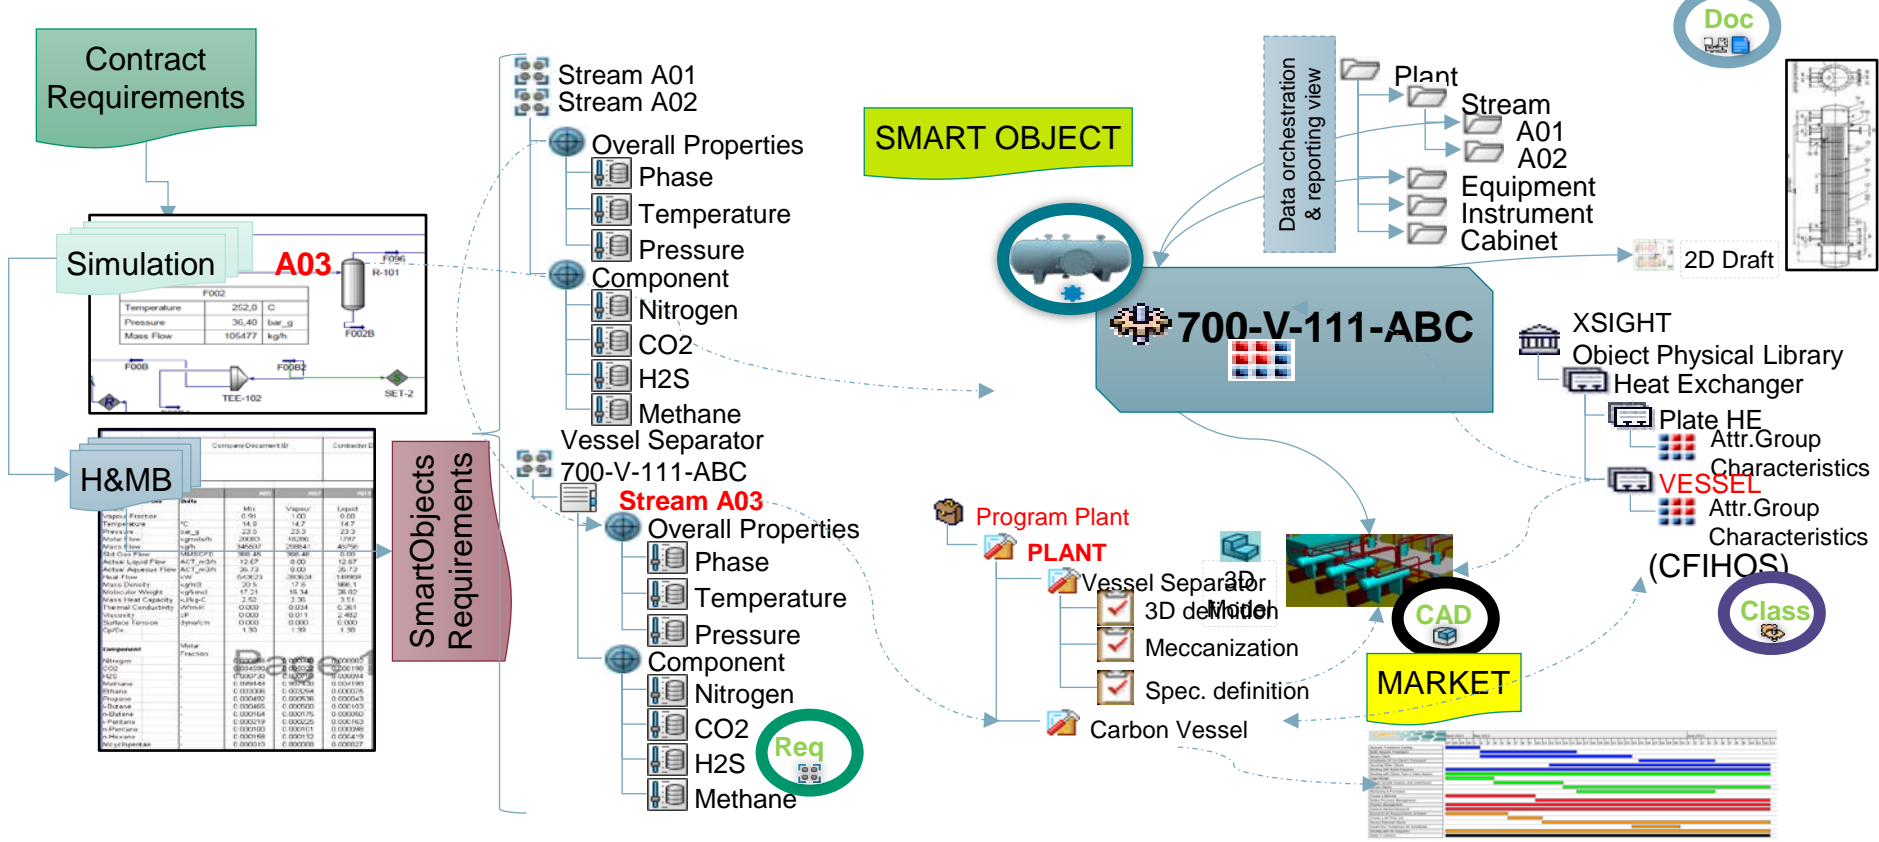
Contract Requirements

Simulation

A03

F096

R-101

F002

| Temperature | 252,0 | C |
|---|---|---|
| Pressure | 36,40 | bar_g |
| Mass Flow | 105477 | kg/h |

F002B

F00B

F00B2

TEE-102

SET-2

H&MB

SmartObjects Requirements

Stream A01
Stream A02
Overall Properties
Phase
Temperature
Pressure
Component
Nitrogen
CO2
H2S
Methane
Vessel Separator
700-V-111-ABC
Stream A03
Overall Properties
Phase
Temperature
Pressure
Component
Nitrogen
CO2
H2S
Methane

Req

SMART OBJECT

Data orchestration & reporting view

Plant
Stream
A01
A02
Equipment
Instrument
Cabinet

Doc

2D Draft

700-V-111-ABC

XSIGHT
Object Physical Library
Heat Exchanger
Plate HE
Attr.Group
Characteristics
VESSEL
Attr.Group
Characteristics
(CFIHOS)

Class

Program Plant
PLANT
Vessel Separator
3D definition
Meccanization
Spec. definition
Carbon Vessel

3D Model

CAD

MARKET